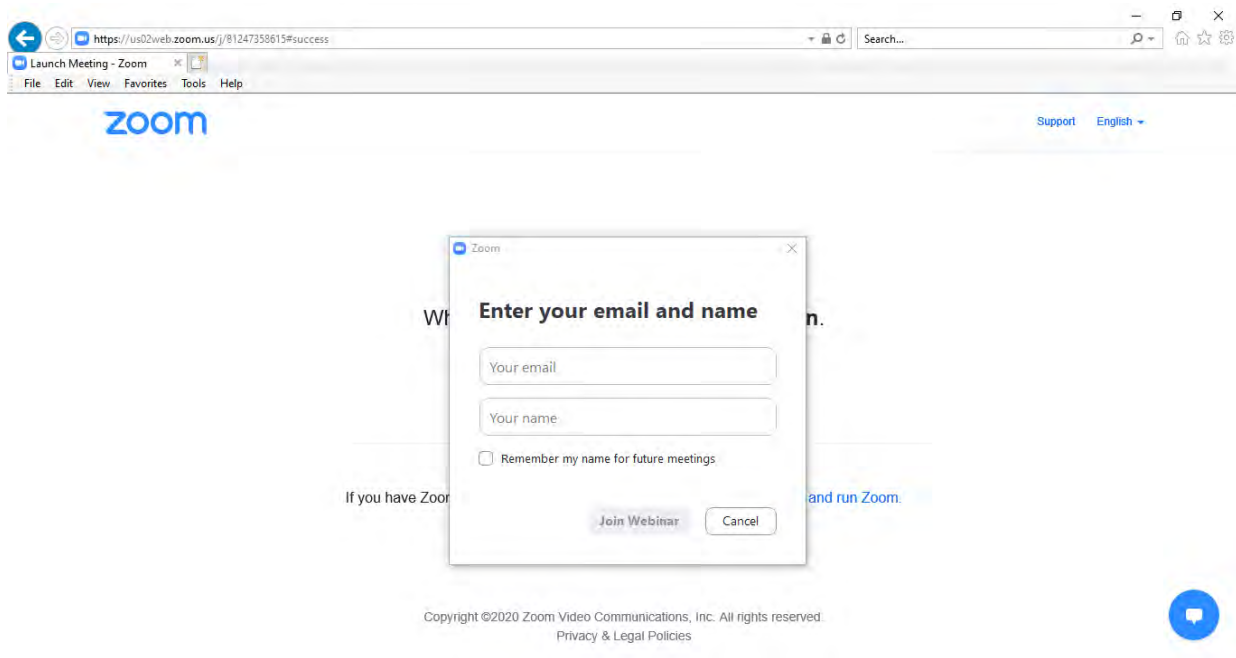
https://us02web.zoom.us/j/81247358615#success

Search...

Launch Meeting - Zoom

File Edit View Favorites Tools Help

zoom

Support English

Wh

n.

If you have Zoo

and run Zoom.

Zoom

Enter your email and name

Your email

Your name

Remember my name for future meetings

Join Webinar

Cancel

Copyright ©2020 Zoom Video Communications, Inc. All rights reserved.
Privacy & Legal Policies